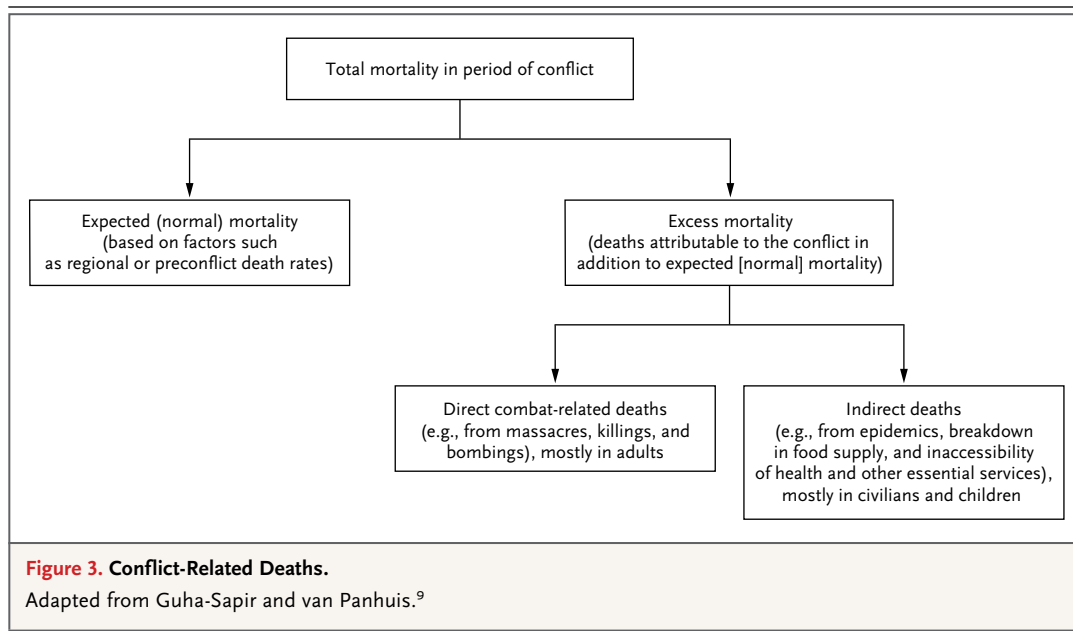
Total mortality in period of conflict

Expected (normal) mortality (based on factors such as regional or preconflict death rates)

Excess mortality (deaths attributable to the conflict in addition to expected [normal] mortality)

Direct combat-related deaths (e.g., from massacres, killings, and bombings), mostly in adults

Indirect deaths (e.g., from epidemics, breakdown in food supply, and inaccessibility of health and other essential services), mostly in civilians and children

Figure 3. Conflict-Related Deaths.

Adapted from Guha-Sapir and van Panhuis.$^{9}$